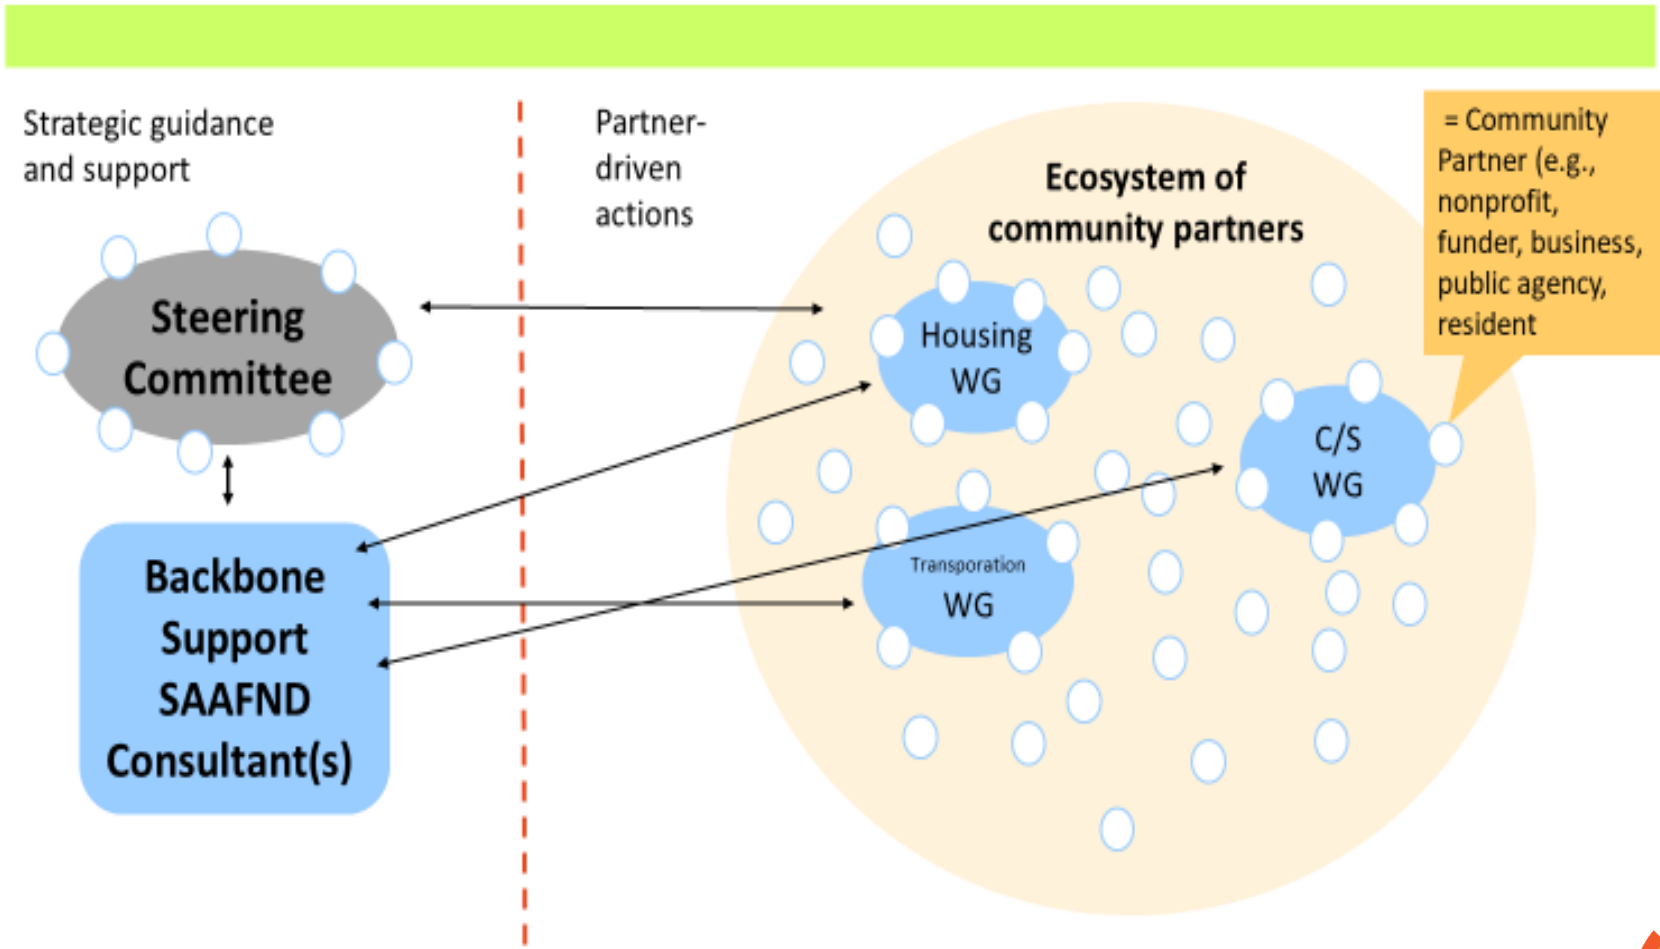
Strategic guidance and support

Partner-driven actions

Steering Committee

Backbone Support SAAFND Consultant(s)

Ecosystem of community partners

Housing WG

C/S WG

Transporation WG

= Community Partner (e.g., nonprofit, funder, business, public agency, resident